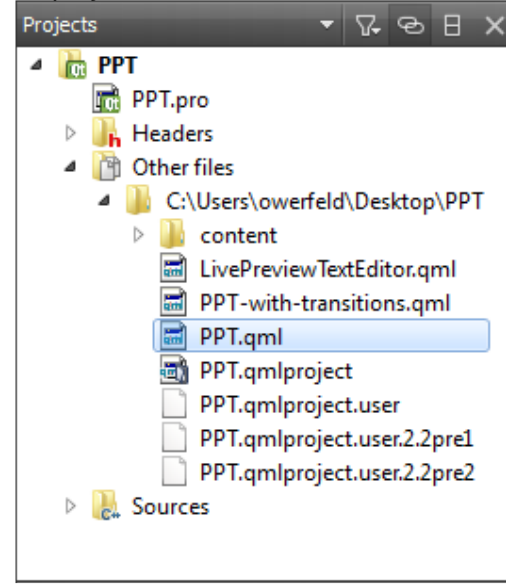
Projects

PPT
PPT.pro
Headers
Other files
C:\Users\owerfeld\Desktop\PPT
content
LivePreviewTextEditor.qml
PPT-with-transitions.qml
PPT.qml
PPT.qmlproject
PPT.qmlproject.user
PPT.qmlproject.user.2.2pre1
PPT.qmlproject.user.2.2pre2
Sources